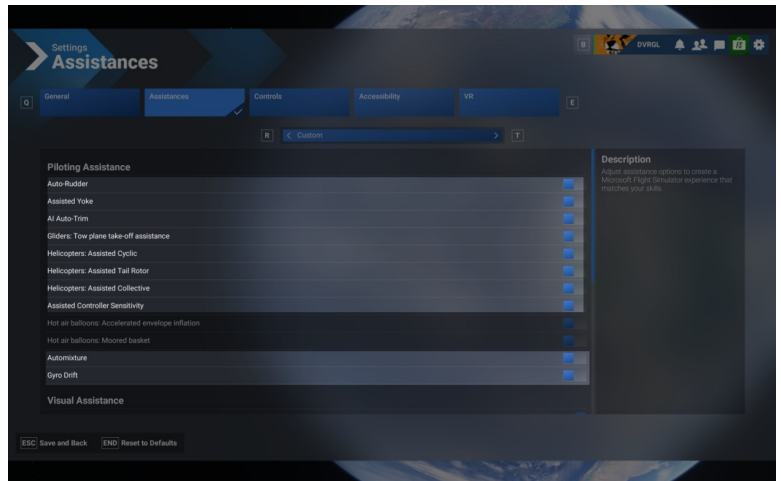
Settings
Assistances

B DVRGL

Q General Assistances Controls Accessibility VR E

R < Custom > T

Piloting Assistance
Auto-Rudder
Assisted Yoke
AI Auto-Trim
Gliders: Tow plane take-off assistance
Helicopters: Assisted Cyclic
Helicopters: Assisted Tail Rotor
Helicopters: Assisted Collective
Assisted Controller Sensitivity
Hot air balloons: Accelerated envelope inflation
Hot air balloons: Moored basket
Automixture
Gyro Drift

Visual Assistance

Description
Adjust assistance options to create a Microsoft Flight Simulator experience that matches your skills.

ESC Save and Back END Reset to Defaults